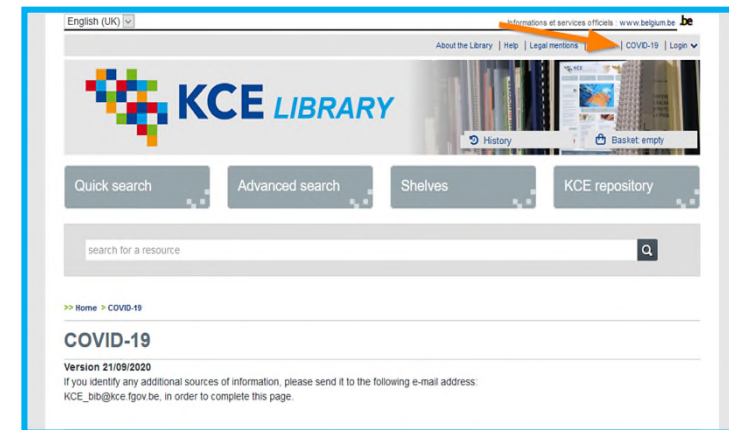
English (UK)

Informations et services officiels www.belgium.be .be

About the Library | Help | Legal mentions | COVID-19 | Login

KCE LIBRARY

History

Basket: empty

Quick search

Advanced search

Shelves

KCE repository

search for a resource

>> Home > COVID-19

COVID-19

Version 21/09/2020

If you identify any additional sources of information, please send it to the following e-mail address: KCE_bib@kce.fgov.be, in order to complete this page.